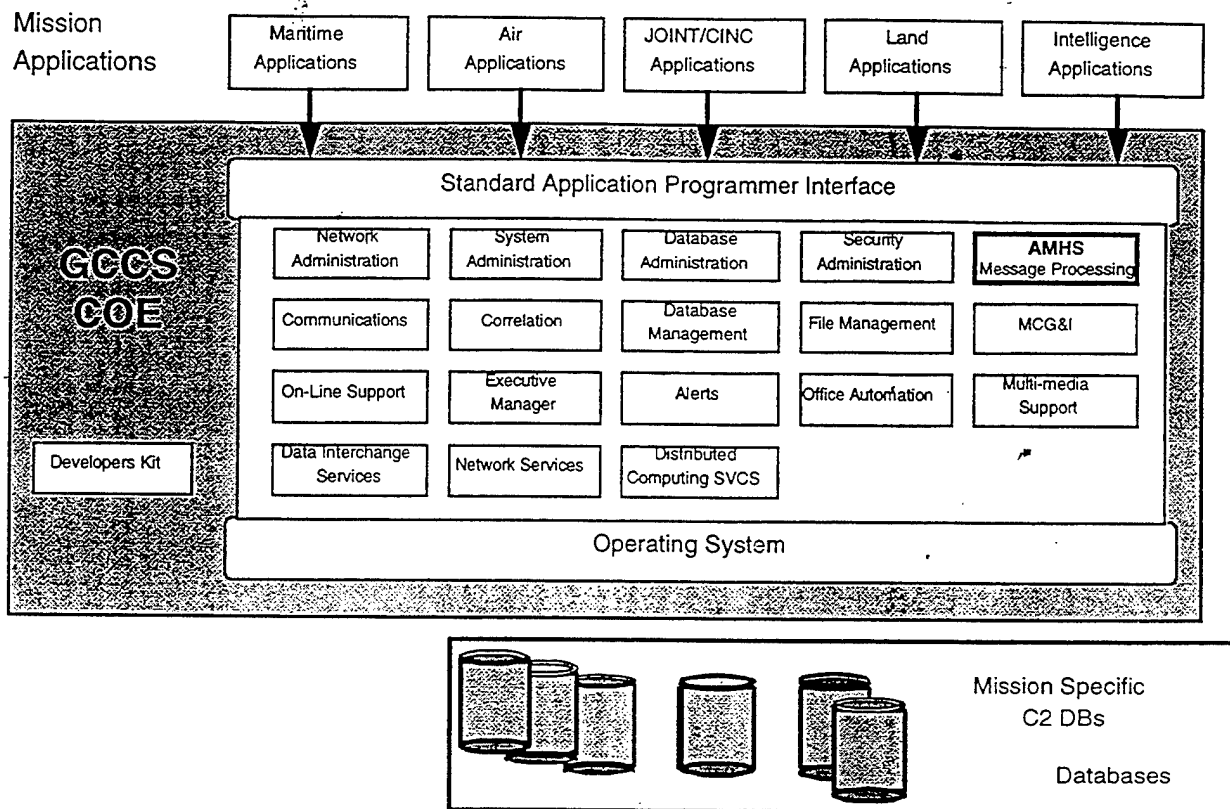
Mission Applications

Maritime Applications

Air Applications

JOINT/CINC Applications

Land Applications

Intelligence Applications

GCCS COE

Standard Application Programmer Interface

Network Administration

System Administration

Database Administration

Security Administration

AMHS Message Processing

Communications

Correlation

Database Management

File Management

MCG&I

On-Line Support

Executive Manager

Alerts

Office Automation

Multi-media Support

Developers Kit

Data Interchange Services

Network Services

Distributed Computing SVCS

Operating System

Mission Specific C2 DBs

Databases